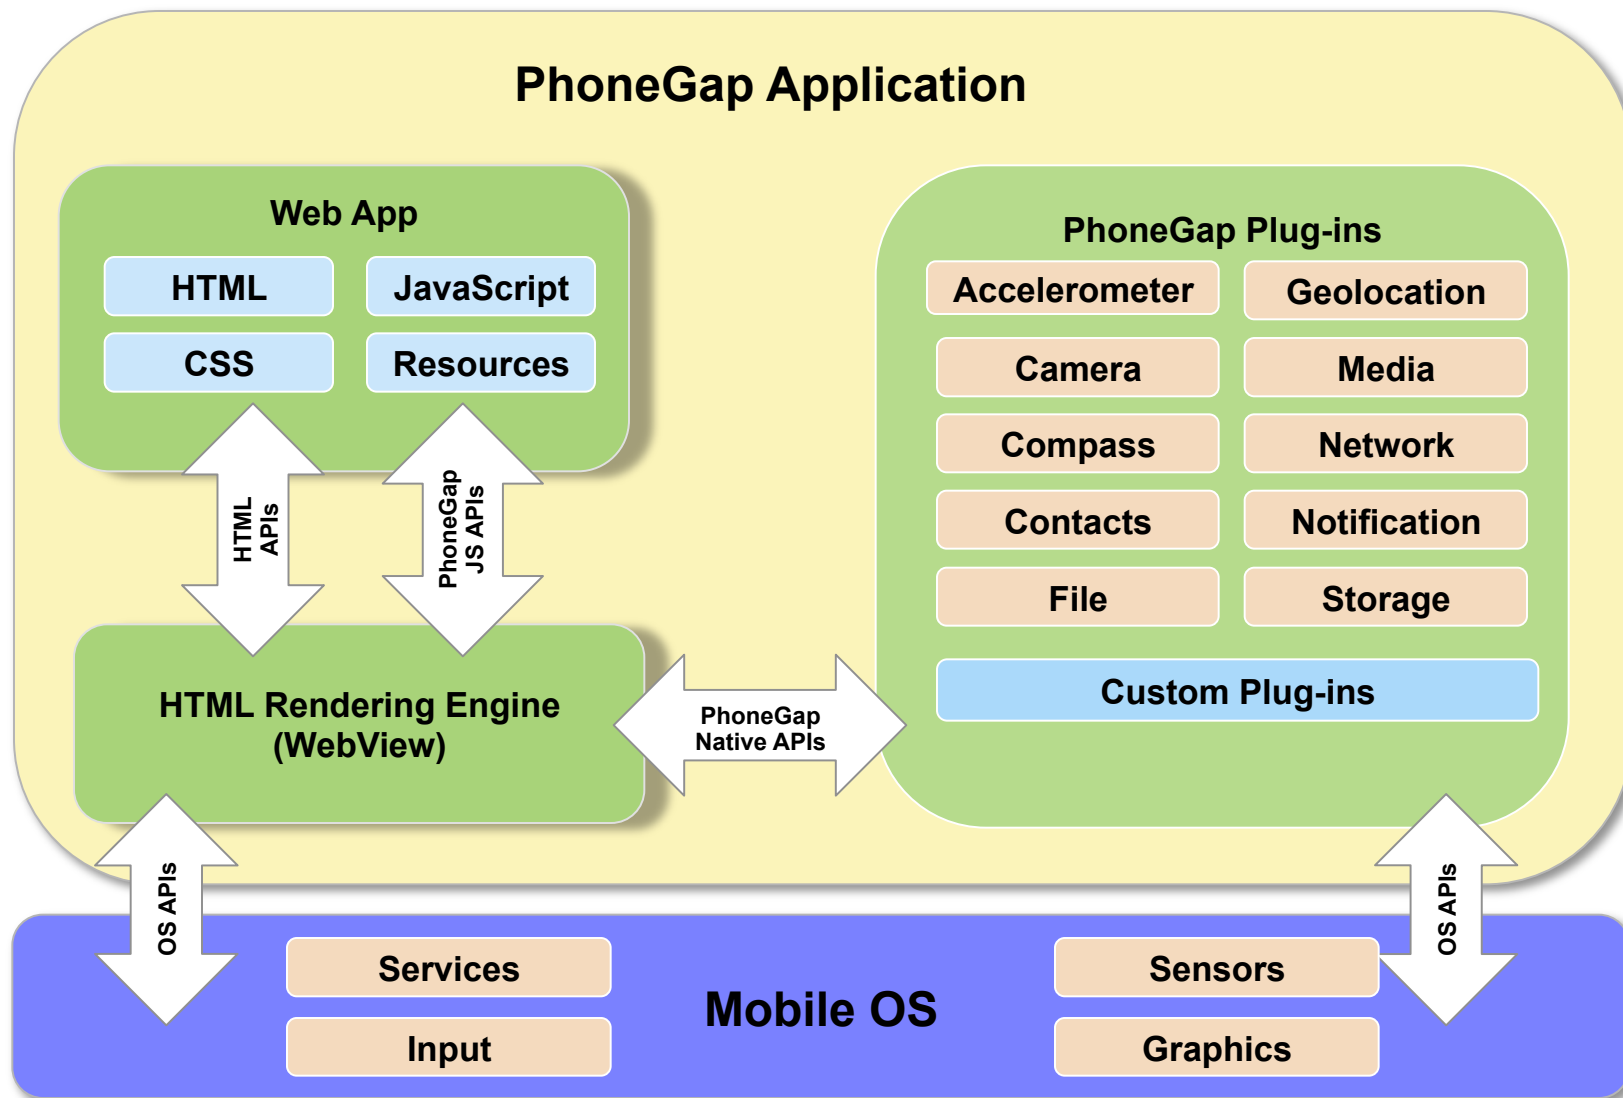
PhoneGap Application

Web App

HTML

JavaScript

CSS

Resources

HTML APIs

PhoneGap JS APIs

HTML Rendering Engine (WebView)

PhoneGap Native APIs

PhoneGap Plug-ins

Accelerometer

Geolocation

Camera

Media

Compass

Network

Contacts

Notification

File

Storage

Custom Plug-ins

OS APIs

OS APIs

Services

Input

Mobile OS

Sensors

Graphics